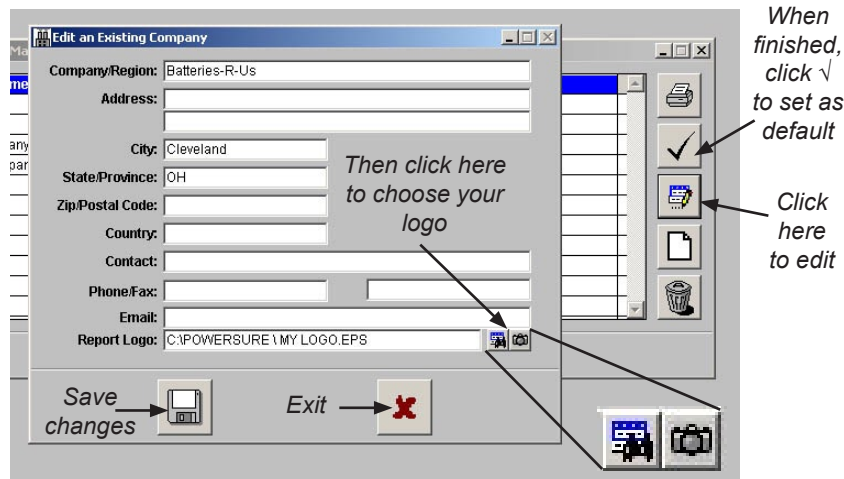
Ma
me
any
par

Edit an Existing Company

Company/Region: Batteries-R-Us
Address:
City: Cleveland
State/Province: OH
Zip/Postal Code:
Country:
Contact:
Phone/Fax:
Email:
Report Logo: C:\POWERSURE \ MY LOGO.EPS

Then click here to choose your logo

When finished, click √ to set as default

Click here to edit

Save changes

Exit